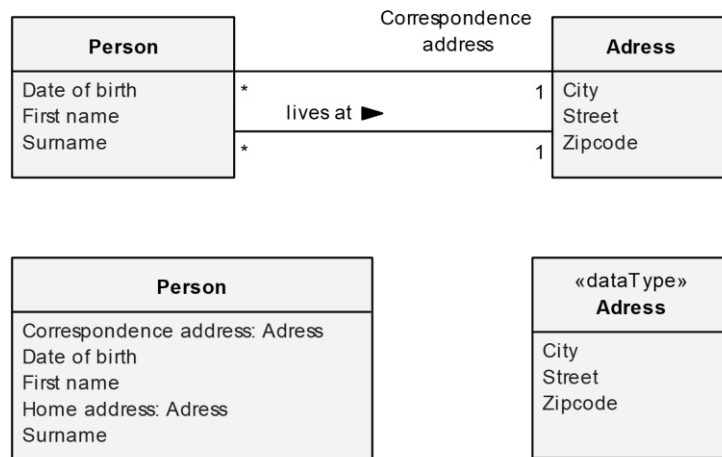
Person

Date of birth
First name
Surname

Correspondence address

*

1

lives at ►

*

1

Adress

City
Street
Zipcode

Person

Correspondence address: Adress
Date of birth
First name
Home address: Adress
Surname

«dataType»
Adress

City
Street
Zipcode